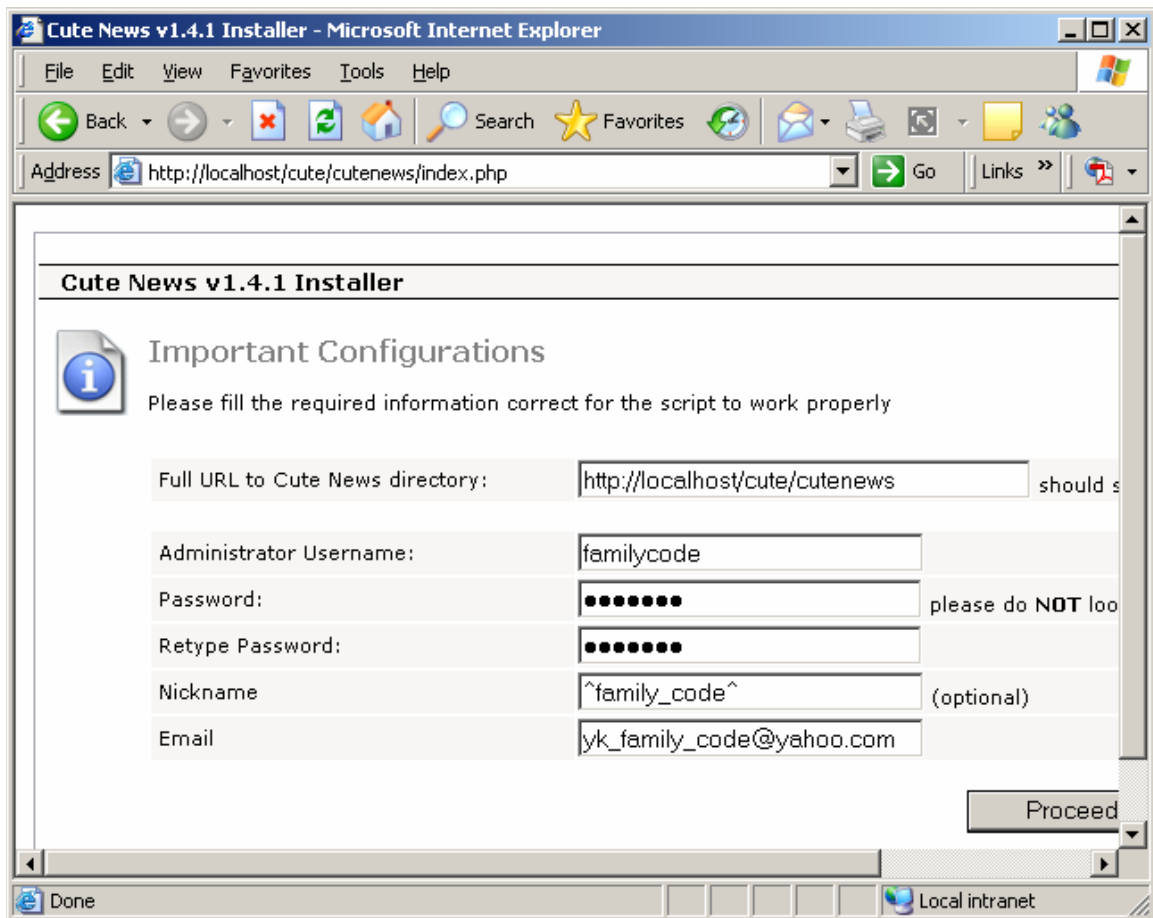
Cute News v1.4.1 Installer - Microsoft Internet Explorer

File Edit View Favorites Tools Help

Back Search Favorites

Address http://localhost/cute/cutenews/index.php Go Links »

Cute News v1.4.1 Installer

Important Configurations

Please fill the required information correct for the script to work properly

| | | |
|---|---|---|
| Full URL to Cute News directory: | http://localhost/cute/cutenews | should s |
| Administrator Username: | familycode | |
| Password: | ••••••• | please do NOT loo |
| Retype Password: | ••••••• | |
| Nickname | ^family_code^ | (optional) |
| Email | yk_family_code@yahoo.com | |

Proceed

Done Local intranet